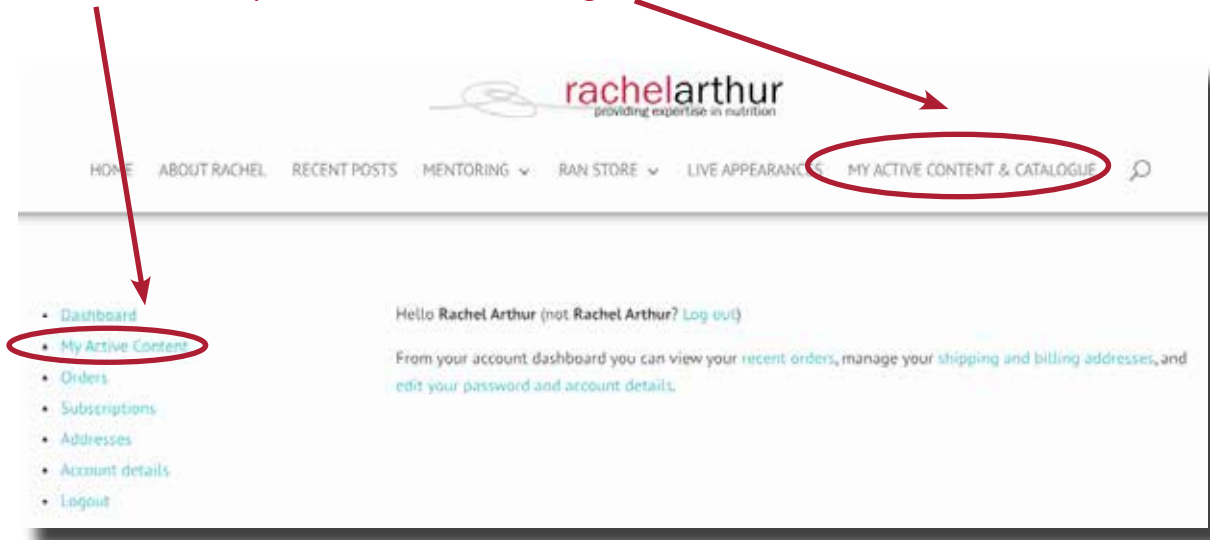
rachelarthur
providing expertise in nutrition

HOME ABOUT RACHEL RECENT POSTS MENTORING RAN STORE LIVE APPEARANCES MY ACTIVE CONTENT & CATALOGUE

- Dashboard
- My Active Content
- Orders
- Subscriptions
- Addresses
- Account details
- Logout

Hello **Rachel Arthur** (not **Rachel Arthur**? Log out)

From your account dashboard you can view your recent orders, manage your shipping and billing addresses, and edit your password and account details.